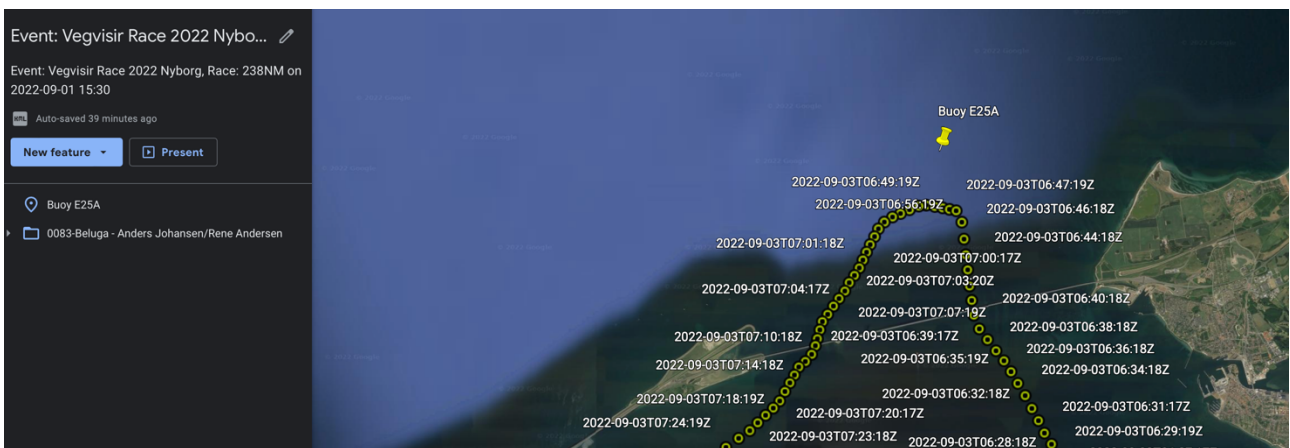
Event: Vegvisir Race 2022 Nybo...

Event: Vegvisir Race 2022 Nyborg, Race: 238NM on 2022-09-01 15:30

Auto-saved 39 minutes ago

New feature

Present

Buoy E25A

0083-Beluga - Anders Johansen/Rene Andersen

Buoy E25A

2022-09-03T06:49:19Z
2022-09-03T06:47:19Z
2022-09-03T06:56:19Z
2022-09-03T06:46:18Z
2022-09-03T07:01:18Z
2022-09-03T06:44:18Z
2022-09-03T07:00:17Z
2022-09-03T07:04:17Z
2022-09-03T07:03:20Z
2022-09-03T06:40:18Z
2022-09-03T07:07:19Z
2022-09-03T06:38:18Z
2022-09-03T07:10:18Z
2022-09-03T06:39:17Z
2022-09-03T06:36:18Z
2022-09-03T06:35:19Z
2022-09-03T07:14:18Z
2022-09-03T06:34:18Z
2022-09-03T06:32:18Z
2022-09-03T07:18:19Z
2022-09-03T06:31:17Z
2022-09-03T07:20:17Z
2022-09-03T07:24:19Z
2022-09-03T06:29:19Z
2022-09-03T07:23:18Z
2022-09-03T06:28:18Z